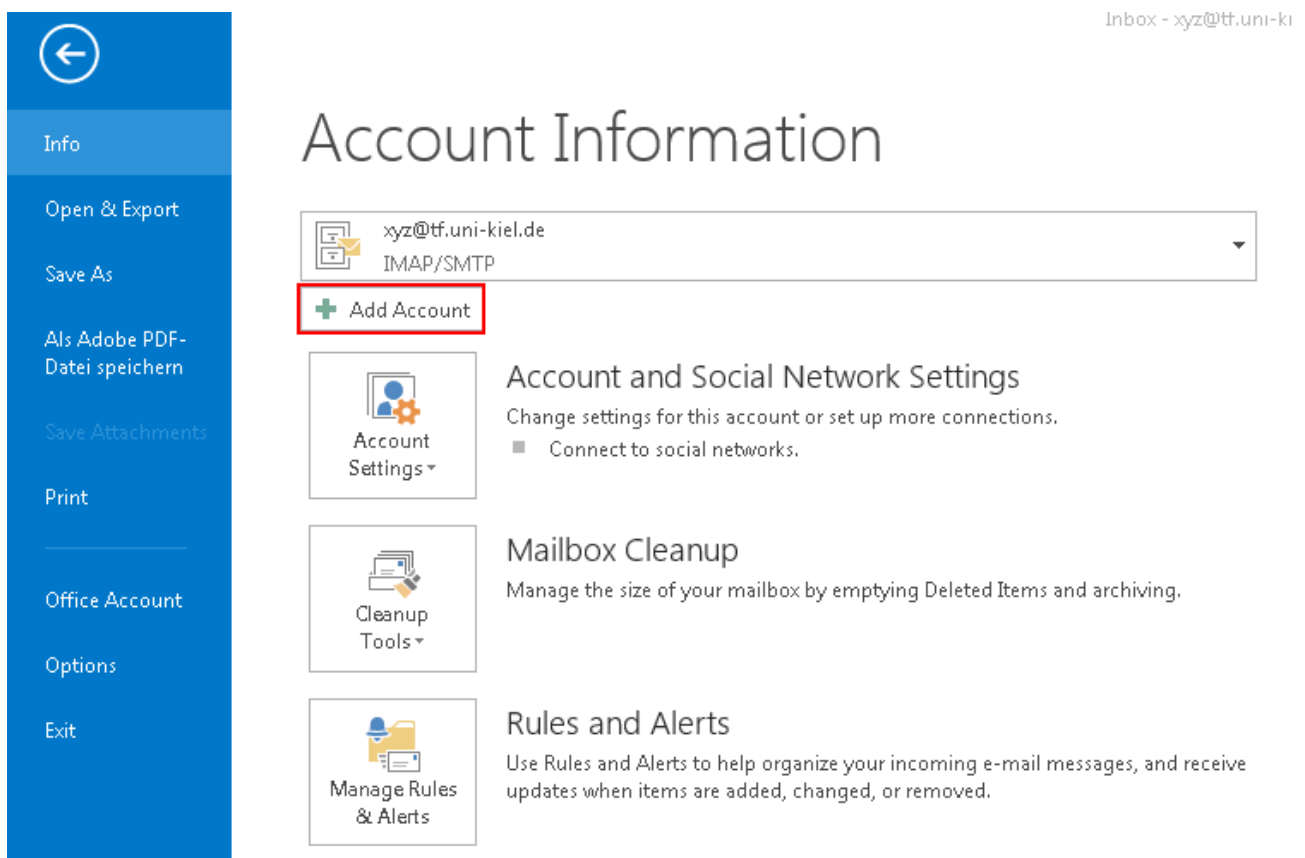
Info

Open & Export

Save As

Als Adobe PDF-Datei speichern

Save Attachments

Print

Office Account

Options

Exit

Inbox - xyz@tf.uni-ki

Account Information

xyz@tf.uni-kiel.de
IMAP/SMTP

Add Account

Account Settings

Account and Social Network Settings

Change settings for this account or set up more connections.

Connect to social networks.

Cleanup Tools

Mailbox Cleanup

Manage the size of your mailbox by emptying Deleted Items and archiving.

Manage Rules & Alerts

Rules and Alerts

Use Rules and Alerts to help organize your incoming e-mail messages, and receive updates when items are added, changed, or removed.